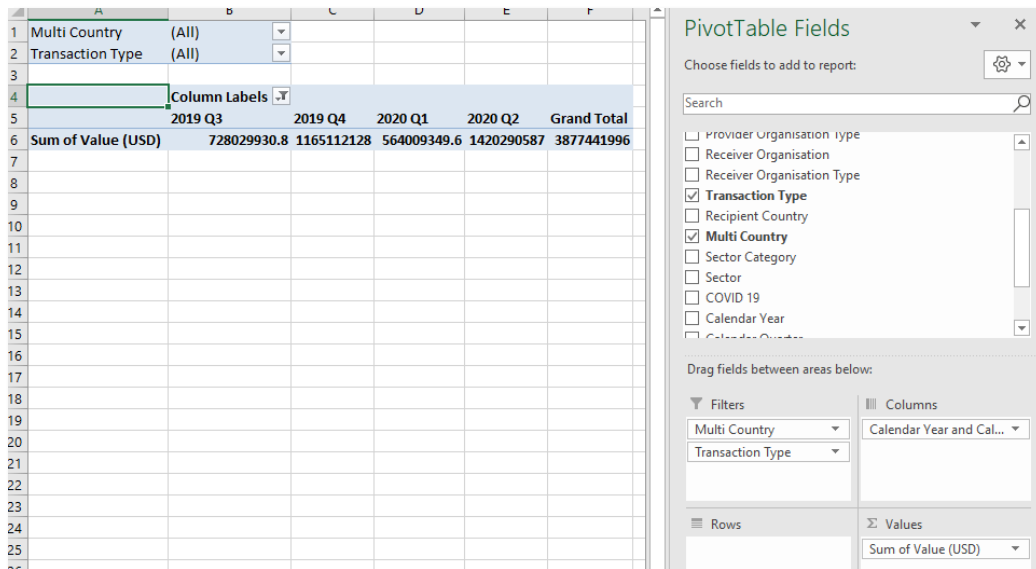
|   | A | B | C | D | E | F |
|---|---|---|---|---|---|---|
| 1 | Multi Country | (All) | | | | |
| 2 | Transaction Type | (All) | | | | |
| 3 | | | | | | |
| 4 | | Column Labels | | | | |
| 5 | | 2019 Q3 | 2019 Q4 | 2020 Q1 | 2020 Q2 | Grand Total |
| 6 | Sum of Value (USD) | 728029930.8 | 1165112128 | 564009349.6 | 1420290587 | 3877441996 |
| 7 | | | | | | |
| 8 | | | | | | |
| 9 | | | | | | |
| 10 | | | | | | |
| 11 | | | | | | |
| 12 | | | | | | |
| 13 | | | | | | |
| 14 | | | | | | |
| 15 | | | | | | |
| 16 | | | | | | |
| 17 | | | | | | |
| 18 | | | | | | |
| 19 | | | | | | |
| 20 | | | | | | |
| 21 | | | | | | |
| 22 | | | | | | |
| 23 | | | | | | |
| 24 | | | | | | |
| 25 | | | | | | |

PivotTable Fields

Choose fields to add to report:

Search

Provider Organisation Type
Receiver Organisation
Receiver Organisation Type
Transaction Type
Recipient Country
Multi Country
Sector Category
Sector
COVID 19
Calendar Year
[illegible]

Drag fields between areas below:

Filters
Multi Country
Transaction Type

Columns
Calendar Year and Cal...

Rows

Values
Sum of Value (USD)